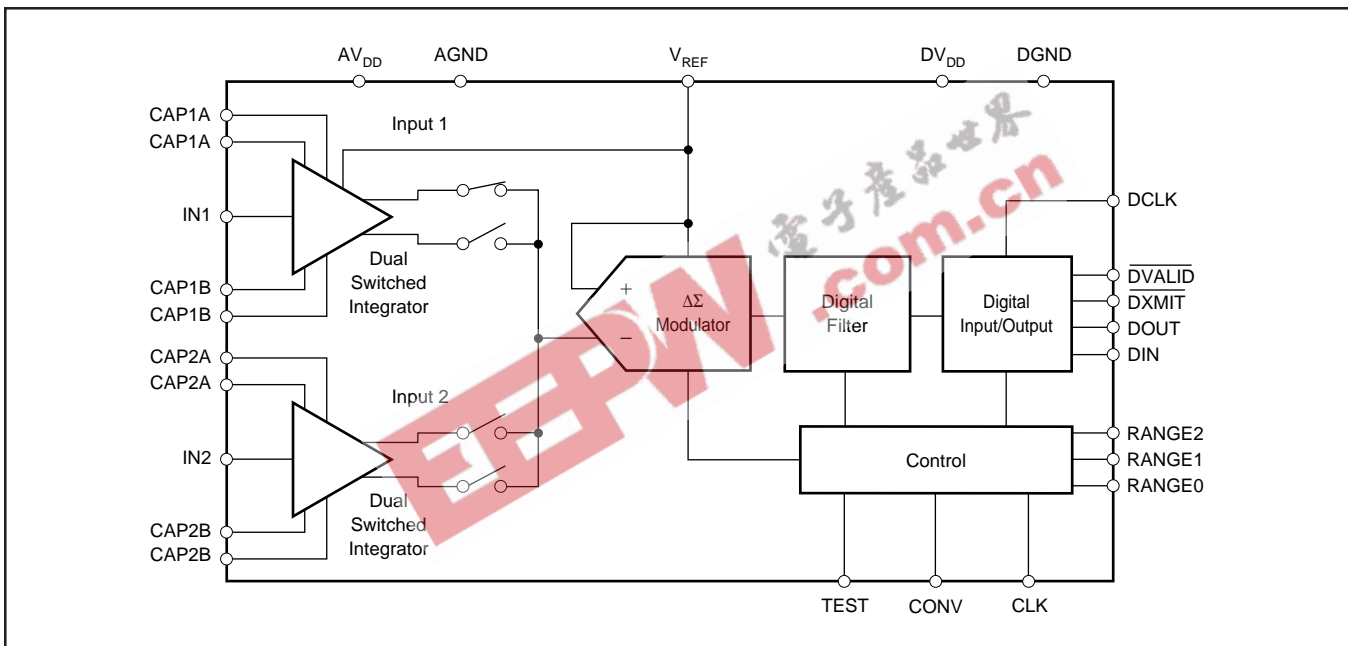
$AV_{DD}$ AGND $V_{REF}$ $DV_{DD}$ DGND

CAP1A
CAP1A
IN1
CAP1B
CAP1B

Input 1

Dual Switched Integrator

CAP2A
CAP2A
IN2
CAP2B
CAP2B

Input 2

Dual Switched Integrator

+
−
ΔΣ Modulator

Digital Filter

Digital Input/Output

DCLK
$\overline{DVALID}$
$\overline{DXMIT}$
DOUT
DIN

Control

RANGE2
RANGE1
RANGE0

TEST CONV CLK

電子產品世界 EEPW .com.cn